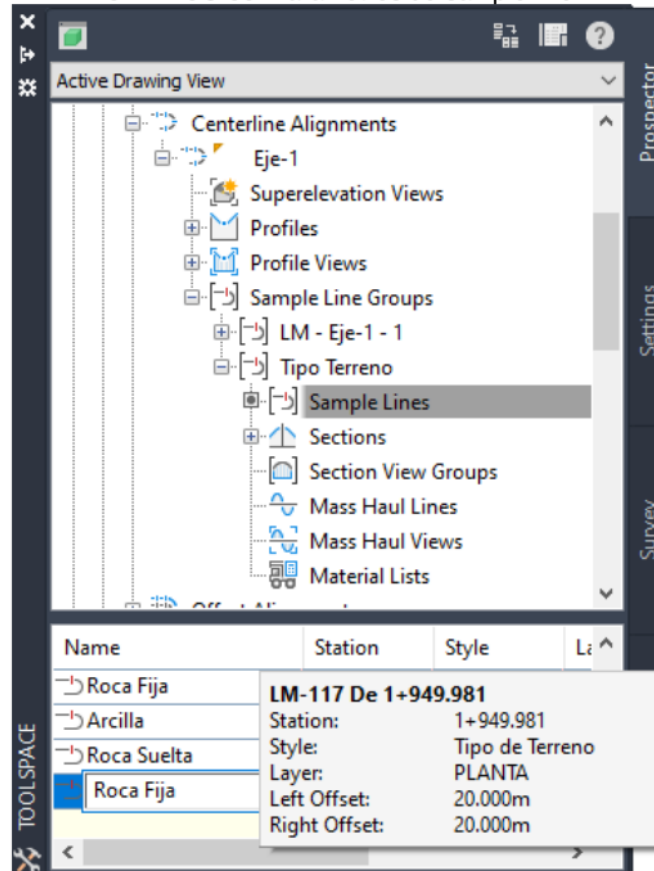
Active Drawing View

Centerline Alignments
Eje-1
Superelevation Views
Profiles
Profile Views
Sample Line Groups
LM - Eje-1 - 1
Tipo Terreno
Sample Lines
Sections
Section View Groups
Mass Haul Lines
Mass Haul Views
Material Lists

Prospector
Settings
Survey
TOOLSPACE

| Name | Station | Style | La |
|---|---|---|---|
| Roca Fija | | | |
| Arcilla | | | |
| Roca Suelta | | | |
| Roca Fija | | | |

LM-117 De 1+949.981
Station: 1+949.981
Style: Tipo de Terreno
Layer: PLANTA
Left Offset: 20.000m
Right Offset: 20.000m